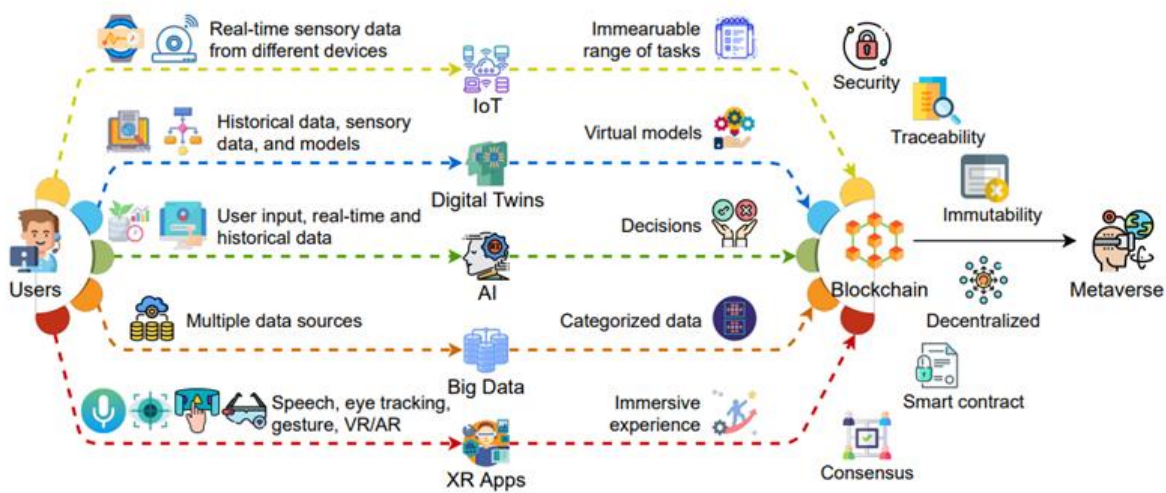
Real-time sensory data from different devices

Immearuable range of tasks

Security

IoT

Historical data, sensory data, and models

Virtual models

Traceability

Digital Twins

User input, real-time and historical data

Decisions

Immutability

Users

AI

Blockchain

Metaverse

Multiple data sources

Categorized data

Decentralized

Big Data

Speech, eye tracking, gesture, VR/AR

Immersive experience

Smart contract

XR Apps

Consensus